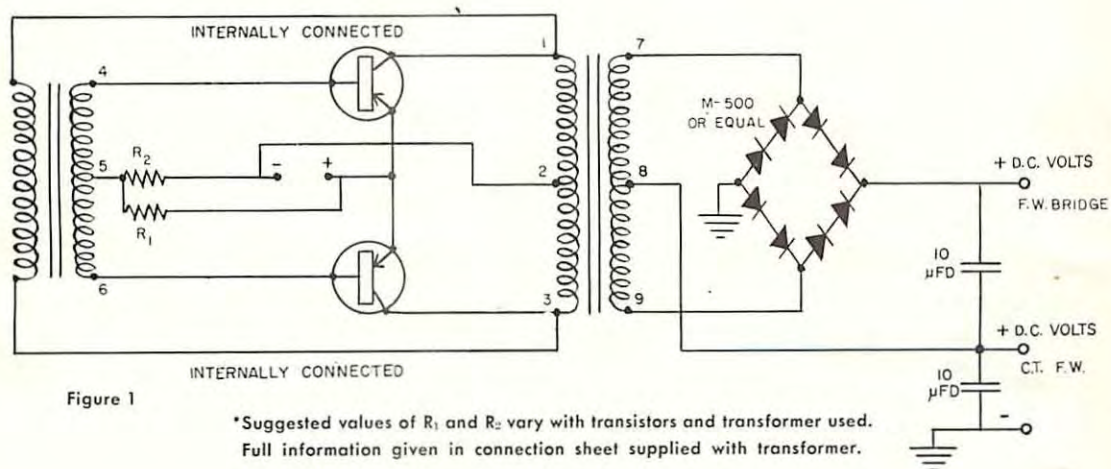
INTERNALLY CONNECTED

4

5

6

$R_2$

$R_1$

-

+

1

2

3

7

8

9

M-500 OR EQUAL

+ D.C. VOLTS

F.W. BRIDGE

10 µFD

+ D.C. VOLTS

C.T. F.W.

10 µFD

-

INTERNALLY CONNECTED

Figure 1

*Suggested values of $R_1$ and $R_2$ vary with transistors and transformer used. Full information given in connection sheet supplied with transformer.